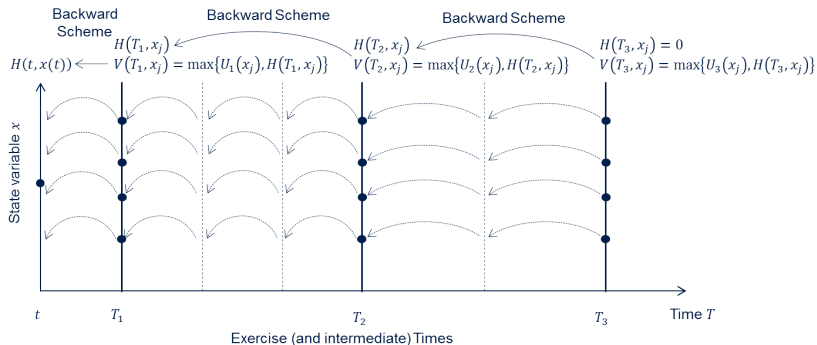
Backward Scheme

Backward Scheme

Backward Scheme

$H(T_1, x_j)$
$V(T_1, x_j) = \max\{U_1(x_j), H(T_1, x_j)\}$

$H(T_2, x_j)$
$V(T_2, x_j) = \max\{U_2(x_j), H(T_2, x_j)\}$

$H(T_3, x_j) = 0$
$V(T_3, x_j) = \max\{U_3(x_j), H(T_3, x_j)\}$

$H(t, x(t))$

State variable $x$

$t$ $T_1$ $T_2$ $T_3$ Time $T$

Exercise (and intermediate) Times